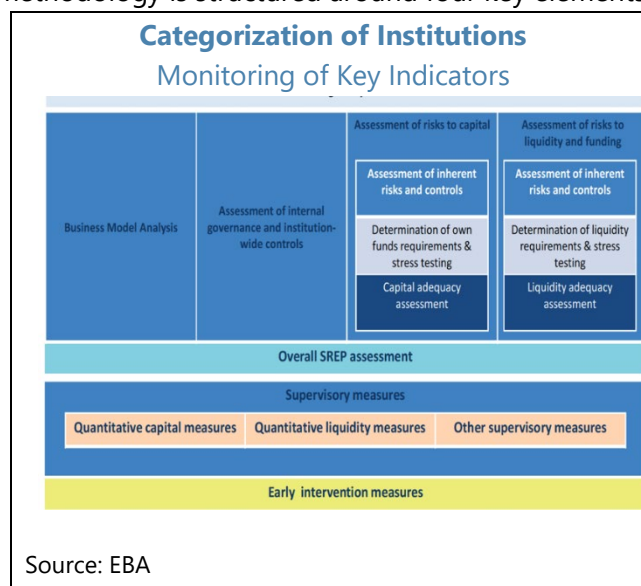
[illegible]

Categorization of Institutions

Monitoring of Key Indicators

Business Model Analysis

Assessment of internal governance and institution-wide controls

Assessment of risks to capital

Assessment of inherent risks and controls

Determination of own funds requirements & stress testing

Capital adequacy assessment

Assessment of risks to liquidity and funding

Assessment of inherent risks and controls

Determination of liquidity requirements & stress testing

Liquidity adequacy assessment

Overall SREP assessment

Supervisory measures

Quantitative capital measures

Quantitative liquidity measures

Other supervisory measures

Early intervention measures

Source: EBA